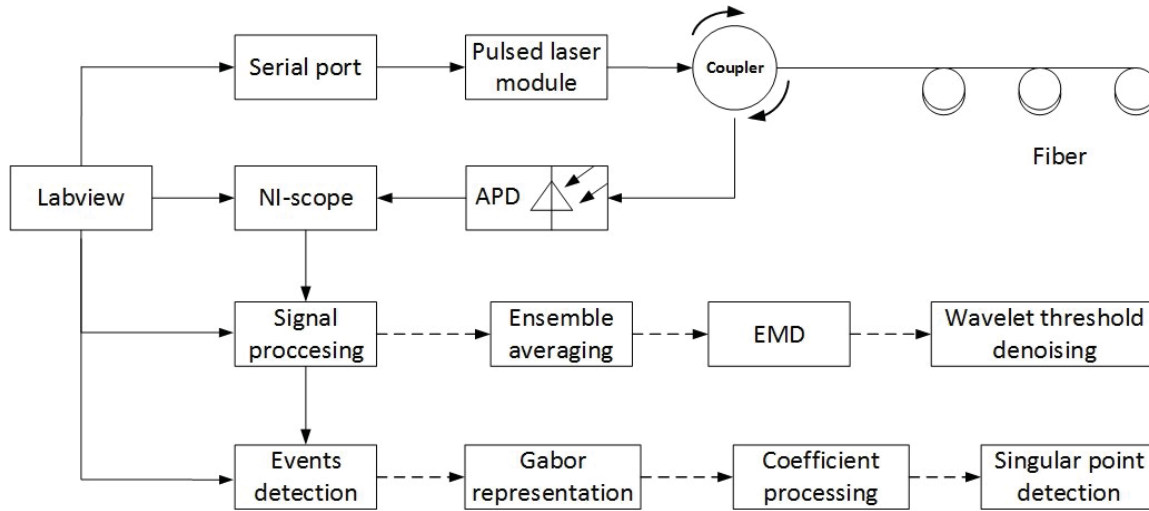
Serial port

Pulsed laser module

Coupler

Fiber

Labview

NI-scope

APD

Signal proccesing

Ensemble averaging

EMD

Wavelet threshold denoising

Events detection

Gabor representation

Coefficient processing

Singular point detection